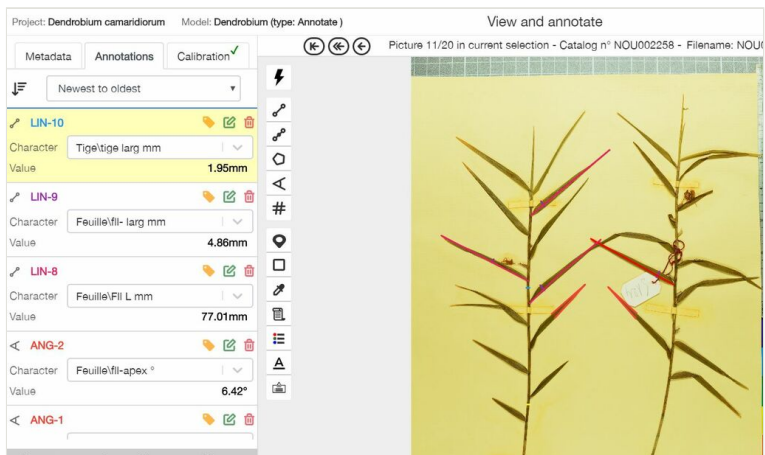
Project: Dendrobium camaridiorum Model: Dendrobium (type: Annotate )

View and annotate

Metadata Annotations Calibration ✓

Newest to oldest

Picture 11/20 in current selection - Catalog n° NOU002258 - Filename: NOU

LIN-10
Character Tige\tige larg mm
Value 1.95mm

LIN-9
Character Feuille\fll- larg mm
Value 4.86mm

LIN-8
Character Feuille\Fll L mm
Value 77.01mm

ANG-2
Character Feuille\fll-apex °
Value 6.42°

ANG-1